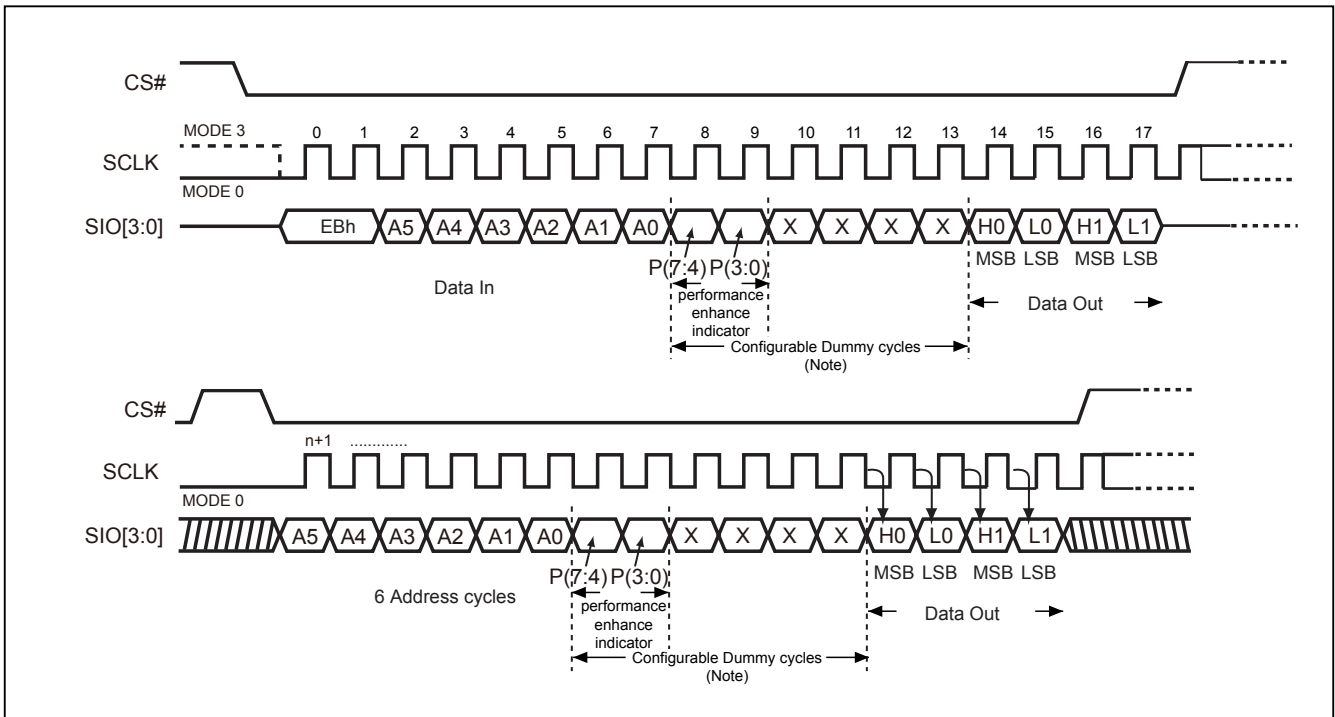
CS#

MODE 3
0 1 2 3 4 5 6 7 8 9 10 11 12 13 14 15 16 17
SCLK
MODE 0

SIO[3:0]
EBh A5 A4 A3 A2 A1 A0 X X X X H0 L0 H1 L1
P(7:4) P(3:0)
MSB LSB MSB LSB

Data In

performance enhance indicator

Data Out

Configurable Dummy cycles (Note)

CS#

n+1 ............
SCLK
MODE 0

SIO[3:0]
A5 A4 A3 A2 A1 A0 X X X X H0 L0 H1 L1
P(7:4) P(3:0)
MSB LSB MSB LSB

6 Address cycles

performance enhance indicator

Data Out

Configurable Dummy cycles (Note)